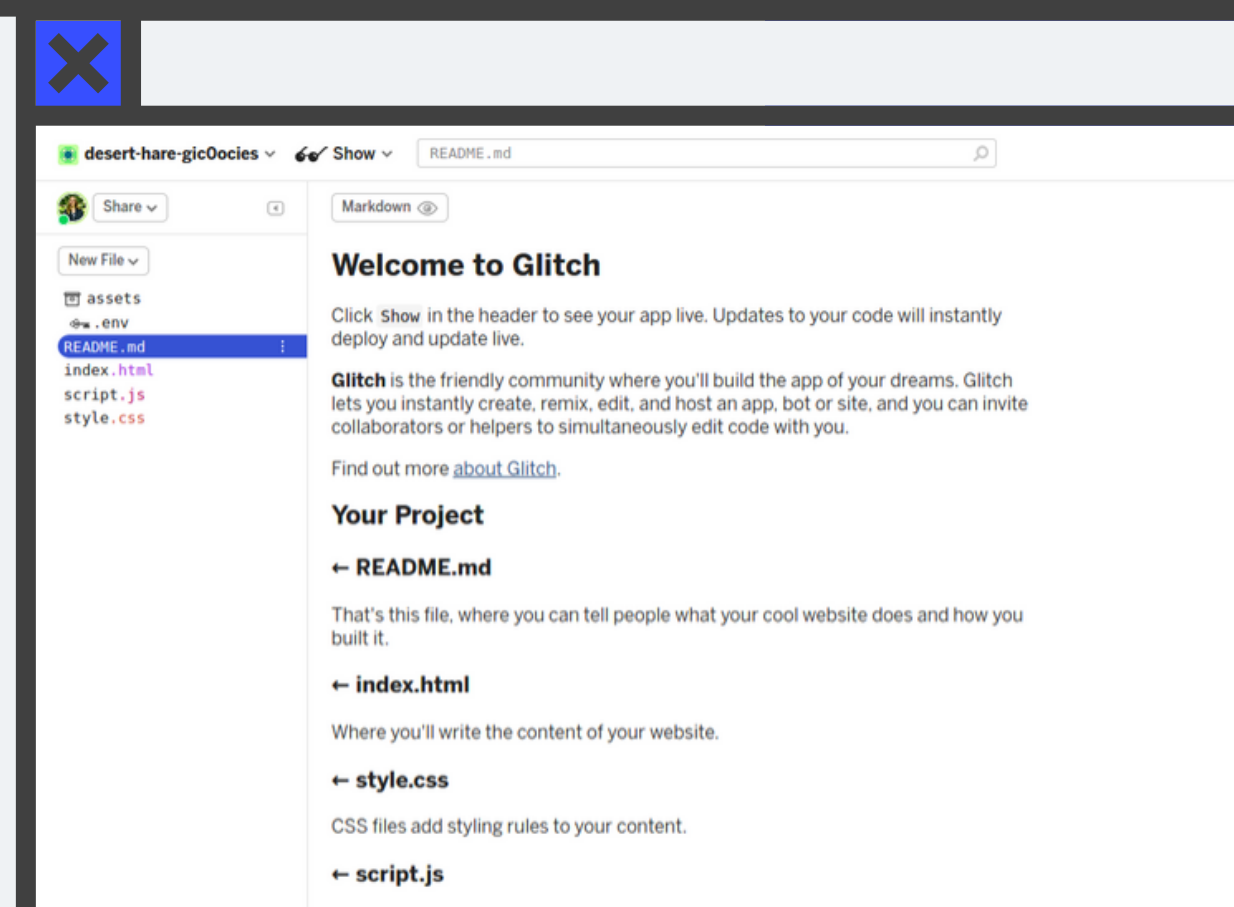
desert-hare-gic0ocies Show README.md

Share

New File

assets
.env
README.md
index.html
script.js
style.css

Markdown

Welcome to Glitch

Click Show in the header to see your app live. Updates to your code will instantly deploy and update live.

Glitch is the friendly community where you'll build the app of your dreams. Glitch lets you instantly create, remix, edit, and host an app, bot or site, and you can invite collaborators or helpers to simultaneously edit code with you.

Find out more about Glitch.

Your Project

← README.md

That's this file, where you can tell people what your cool website does and how you built it.

← index.html

Where you'll write the content of your website.

← style.css

CSS files add styling rules to your content.

← script.js